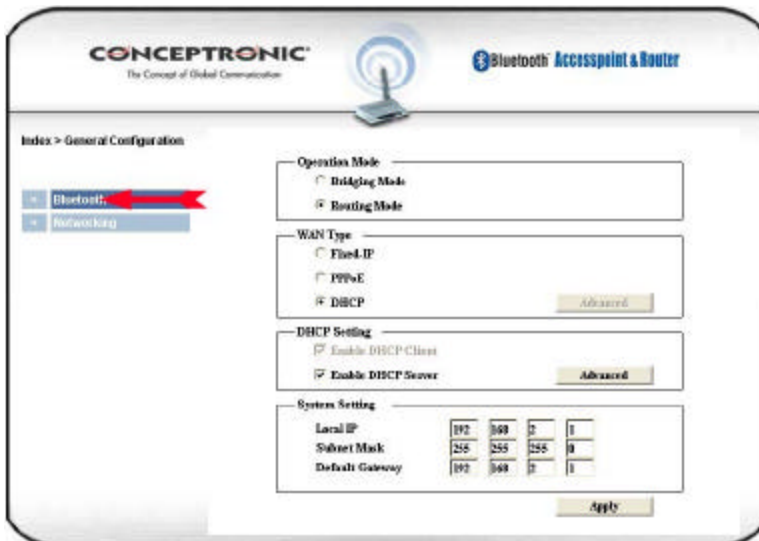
CONCEPTRONIC
The Concept of Global Communication

Bluetooth Accesspoint & Router

Index > General Configuration

Bluetooth

Networking

Operation Mode
Bridging Mode
Routing Mode

WAN Type
Fixed-IP
PPPoE
DHCP
Advanced

DHCP Setting
Enable DHCP Client
Enable DHCP Server
Advanced

System Setting

| | | | | |
|---|---|---|---|---|
| Local IP | 192 | 168 | 2 | 1 |
| Subnet Mask | 255 | 255 | 255 | 0 |
| Default Gateway | 192 | 168 | 2 | 1 |

Apply